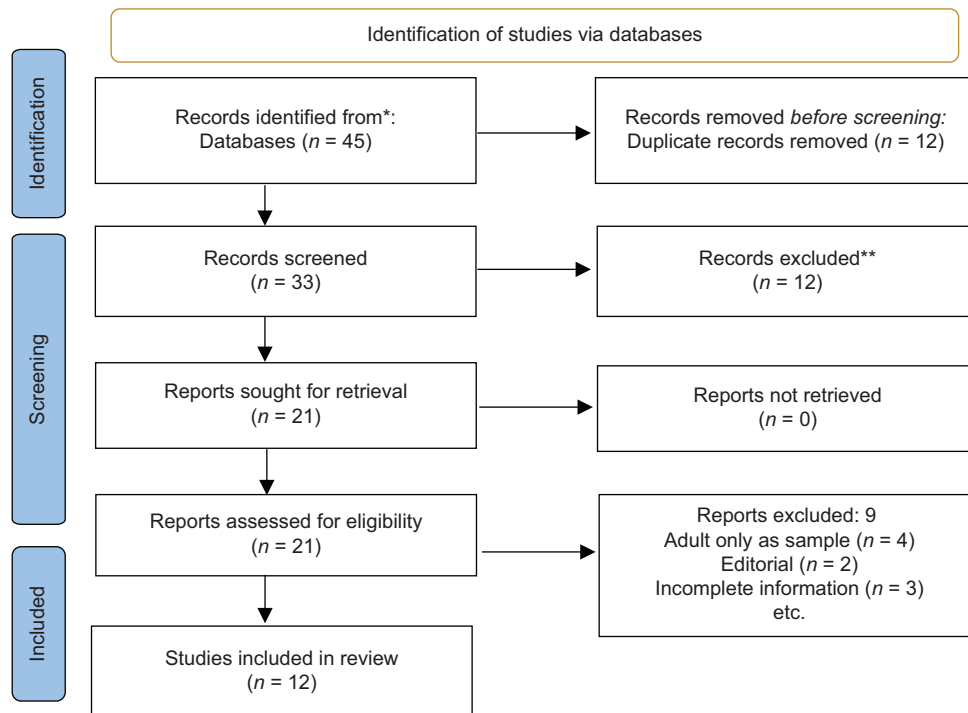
Identification of studies via databases

Identification

Records identified from*:
Databases ($n$ = 45)

Records removed *before screening:*
Duplicate records removed ($n$ = 12)

Screening

Records screened
($n$ = 33)

Records excluded**
($n$ = 12)

Reports sought for retrieval
($n$ = 21)

Reports not retrieved
($n$ = 0)

Reports assessed for eligibility
($n$ = 21)

Reports excluded: 9
Adult only as sample ($n$ = 4)
Editorial ($n$ = 2)
Incomplete information ($n$ = 3)
etc.

Included

Studies included in review
($n$ = 12)